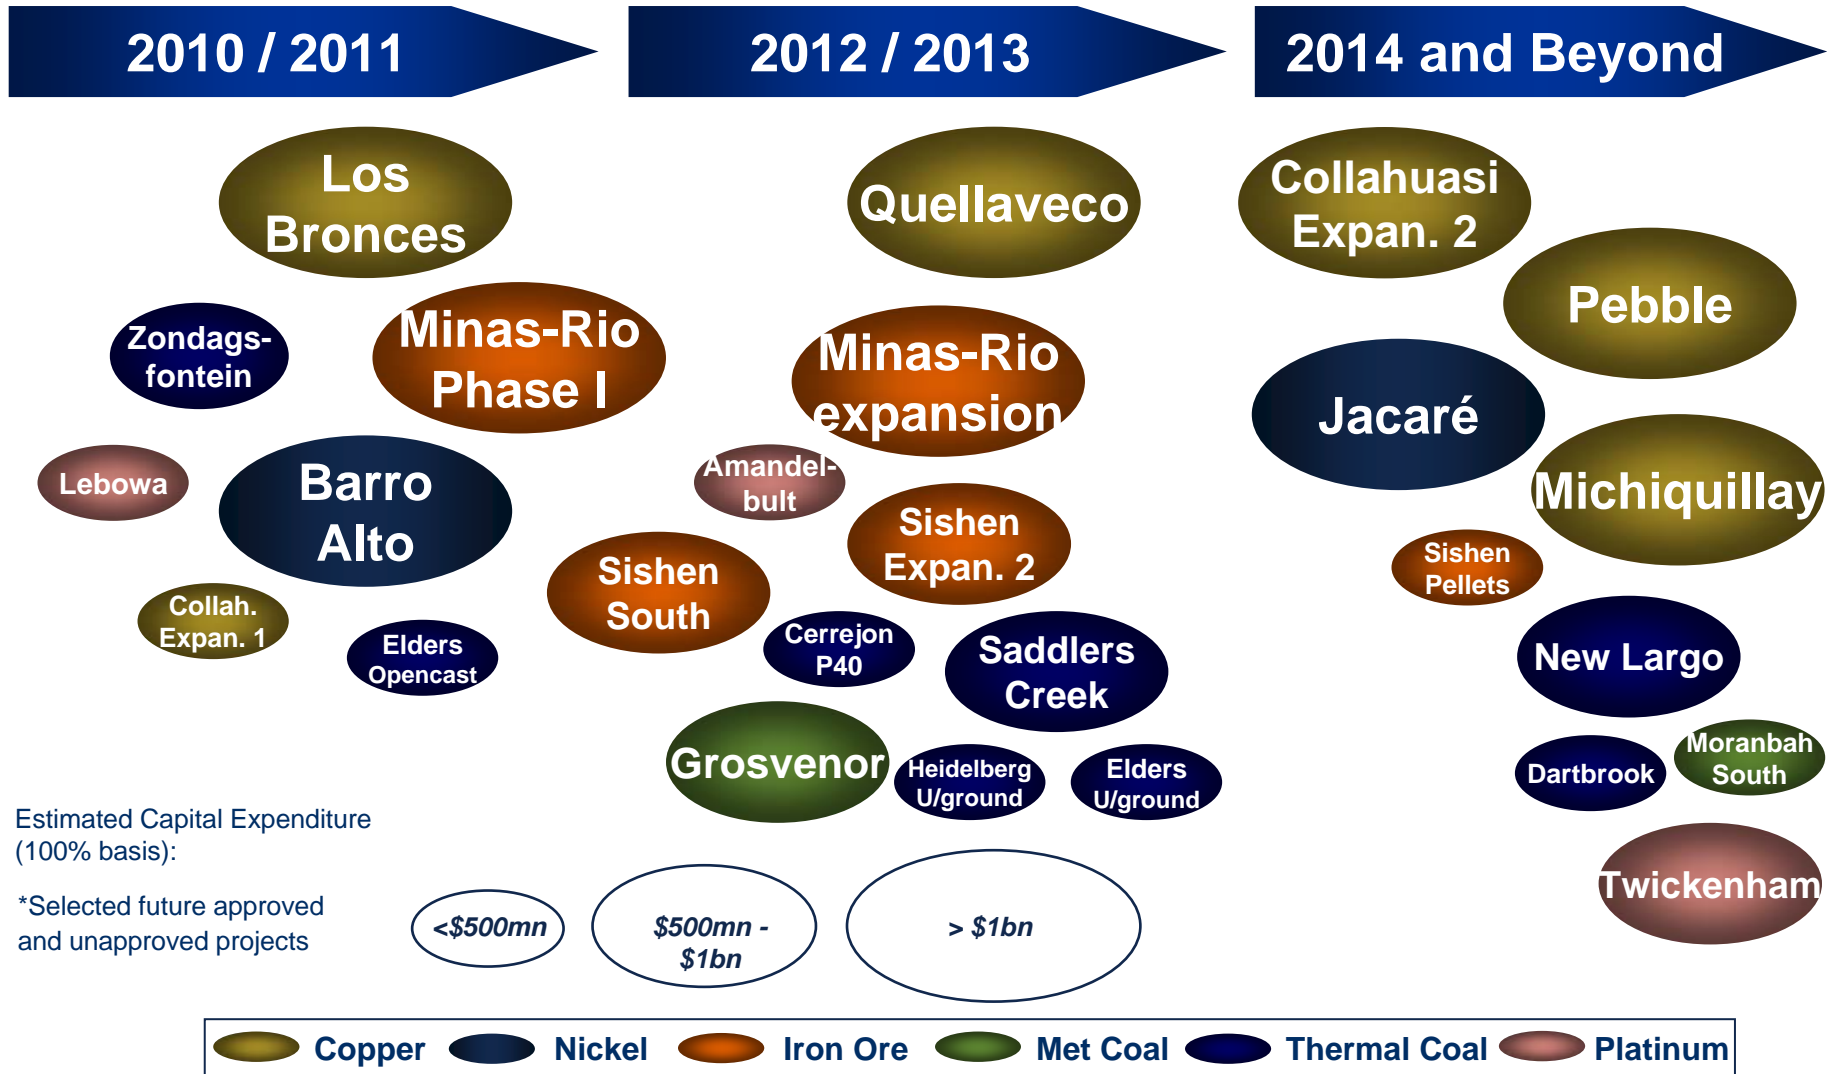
2010 / 2011

2012 / 2013

2014 and Beyond

Los Bronces

Zondags-fontein

Minas-Rio Phase I

Lebowa

Barro Alto

Collah. Expan. 1

Elders Opencast

Quellaveco

Minas-Rio expansion

Amandel-bult

Sishen Expan. 2

Sishen South

Cerrejon P40

Saddlers Creek

Grosvenor

Heidelberg U/ground

Elders U/ground

Collahuasi Expan. 2

Pebble

Jacaré

Michiquillay

Sishen Pellets

New Largo

Dartbrook

Moranbah South

Twickenham

Estimated Capital Expenditure (100% basis):

*Selected future approved and unapproved projects

<$500mn

$500mn - $1bn

> $1bn

Copper Nickel Iron Ore Met Coal Thermal Coal Platinum